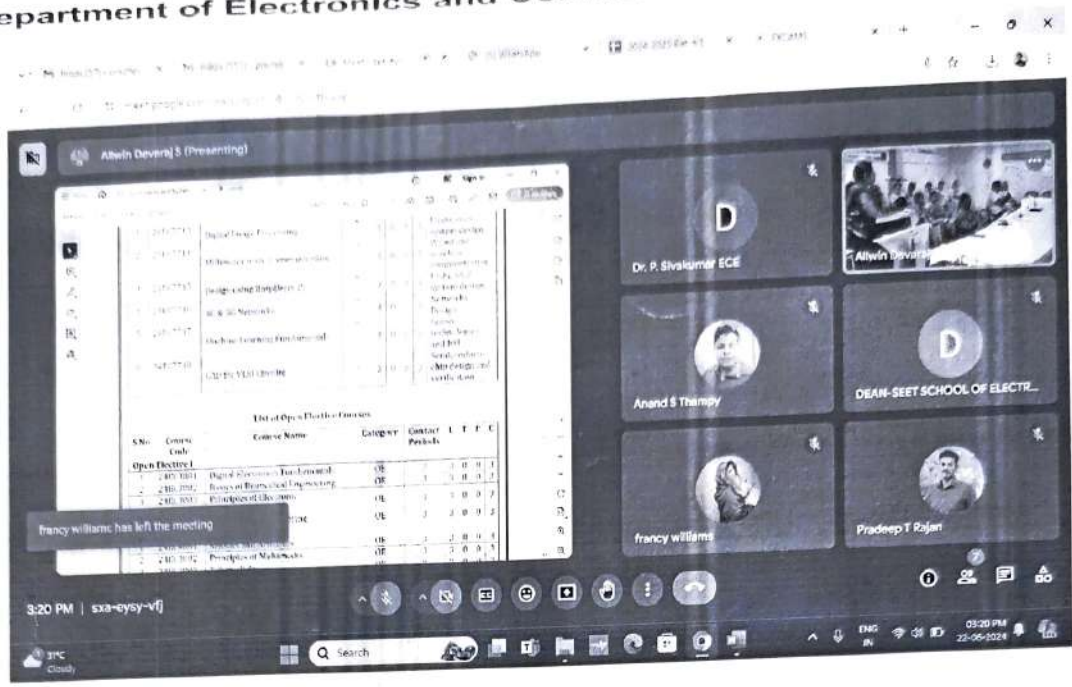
epartment of Electronics and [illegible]

Allwin Deveraj S (Presenting)

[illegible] Digital Image Processing
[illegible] Millimeter Wave Communication
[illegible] Design using Raspberry Pi
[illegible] 5G & 6G Networks
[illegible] Machine Learning Fundamental
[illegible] CAD for VLSI Circuits

List of Open Elective Courses

| S.No. | Course Code | Course Name | Category | Contact Periods | L | T | P | C |
|---|---|---|---|---|---|---|---|---|
| Open Elective I | | | | | | | | |
| 1 | 24EC3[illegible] | Digital Electronics Fundamental | OE | 3 | 3 | 0 | 0 | 3 |
| 2 | 24EC3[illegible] | Basics of Biomedical Engineering | OE | 3 | 3 | 0 | 0 | 3 |
| 3 | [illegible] | Principles of Electronics | OE | 3 | 3 | 0 | 0 | 3 |
| | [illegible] | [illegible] | OE | 3 | 3 | 0 | 0 | 3 |
| | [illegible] | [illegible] | OE | 3 | 3 | 0 | 0 | 3 |
| | 24EC3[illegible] | Principles of Multimedia | OE | 3 | 3 | 0 | 0 | 3 |

francy williams has left the meeting

D
Dr. P. Sivakumar ECE

Allwin Devaraj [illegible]

Anand S Thampy

D
DEAN-SEET SCHOOL OF ELECTR...

francy williams

Pradeep T Rajan

7

3:20 PM | sxa-eysy-vfj

31°C
Cloudy

Search

ENG
IN

03:20 PM
22-05-2024